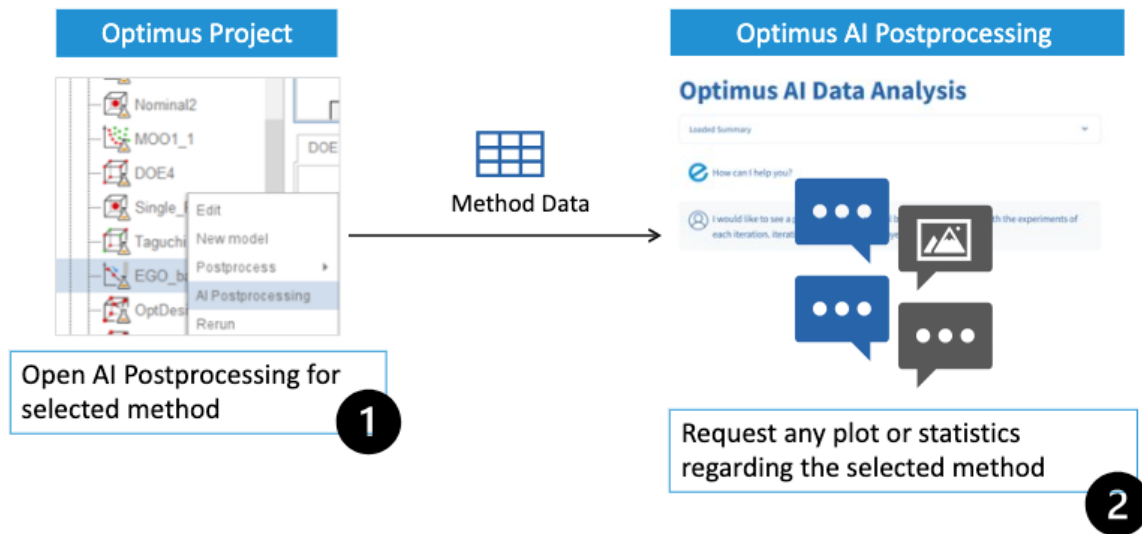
Optimus Project

Nominal2
MOO1_1
DOE4
Single_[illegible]
Taguchi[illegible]
EGO_b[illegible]
OptDes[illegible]
DOE

Edit
New model
Postprocess
AI Postprocessing
Rerun

Open AI Postprocessing for selected method

1

Method Data

Optimus AI Postprocessing

Optimus AI Data Analysis

Loaded Summary

How can I help you?

I would like to see a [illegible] th the experiments of each iteration. iterat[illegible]

Request any plot or statistics regarding the selected method

2